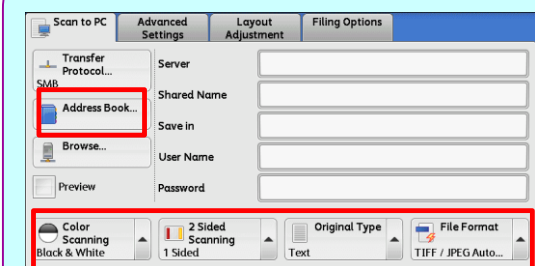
Scan to PC
Advanced Settings
Layout Adjustment
Filing Options

Transfer Protocol...
SMB
Address Book...
Browse...
Preview

Server
Shared Name
Save in
User Name
Password

Color Scanning
Black & White
2 Sided Scanning
1 Sided
Original Type
Text
File Format
TIFF / JPEG Auto...